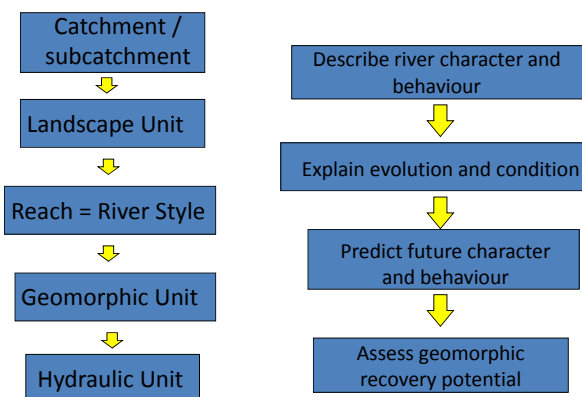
Catchment / subcatchment

Landscape Unit

Reach = River Style

Geomorphic Unit

Hydraulic Unit

Describe river character and behaviour

Explain evolution and condition

Predict future character and behaviour

Assess geomorphic recovery potential